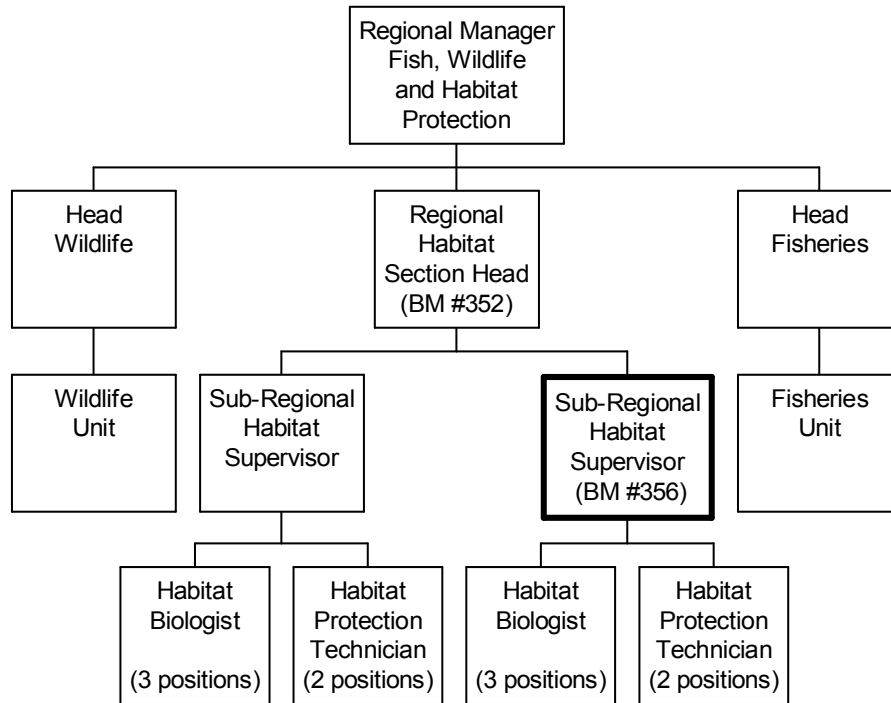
Regional Manager Fish, Wildlife and Habitat Protection

Head Wildlife

Regional Habitat Section Head (BM #352)

Head Fisheries

Wildlife Unit

Sub-Regional Habitat Supervisor

Sub-Regional Habitat Supervisor (BM #356)

Fisheries Unit

Habitat Biologist (3 positions)

Habitat Protection Technician (2 positions)

Habitat Biologist (3 positions)

Habitat Protection Technician (2 positions)